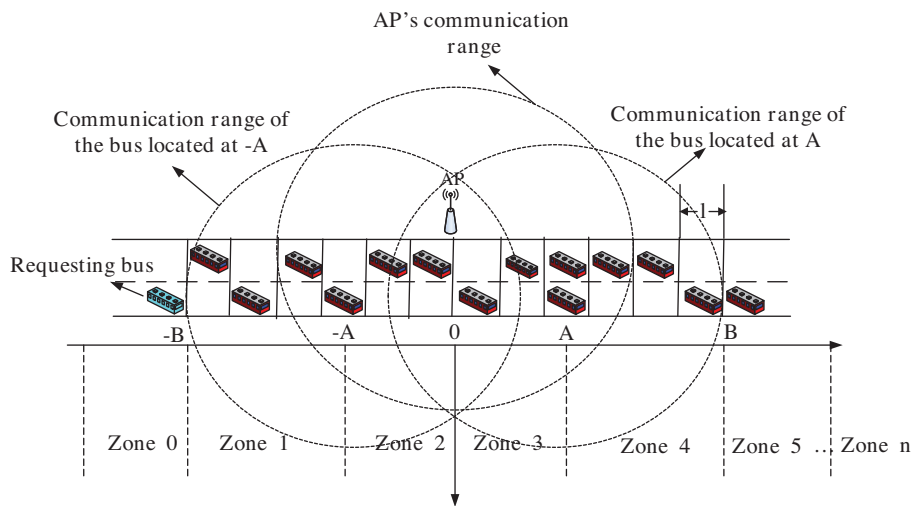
AP's communication range

Communication range of the bus located at -A

Communication range of the bus located at A

AP

l

Requesting bus

-B

-A

0

A

B

Zone 0

Zone 1

Zone 2

Zone 3

Zone 4

Zone 5 ... Zone n